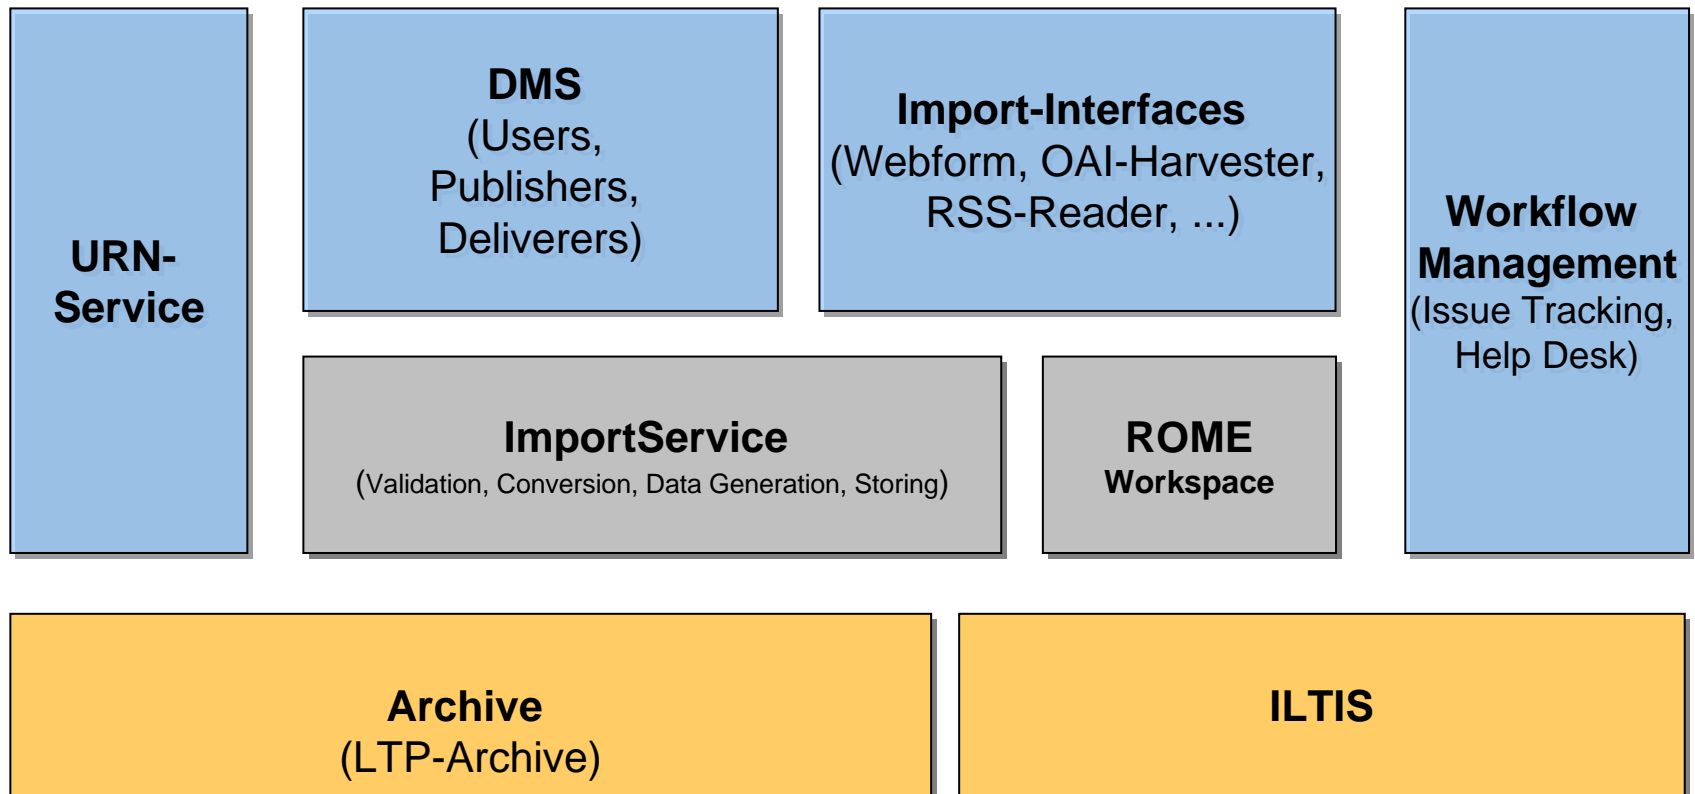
URN-Service

DMS
(Users, Publishers, Deliverers)

Import-Interfaces
(Webform, OAI-Harvester, RSS-Reader, ...)

Workflow Management
(Issue Tracking, Help Desk)

ImportService
(Validation, Conversion, Data Generation, Storing)

ROME
Workspace

Archive
(LTP-Archive)

ILTIS